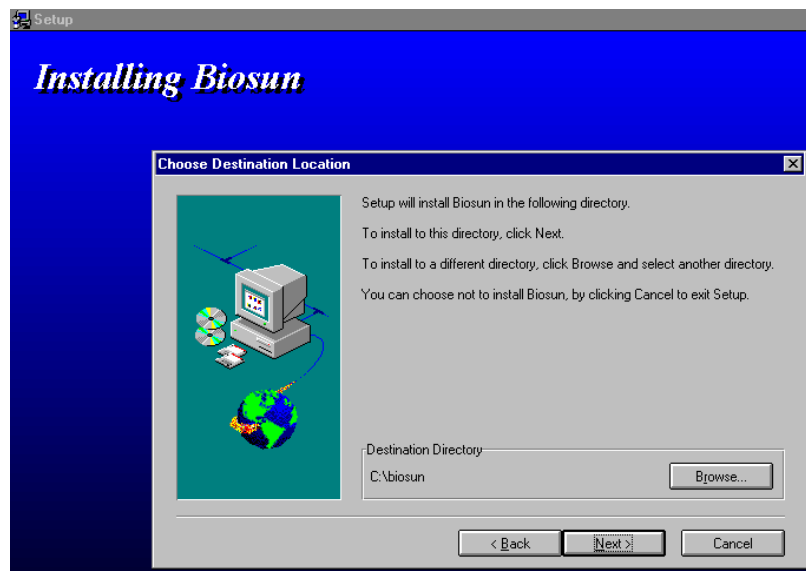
Setup

Installing Biosun

Choose Destination Location

Setup will install Biosun in the following directory.

To install to this directory, click Next.

To install to a different directory, click Browse and select another directory.

You can choose not to install Biosun, by clicking Cancel to exit Setup.

Destination Directory

C:\biosun

Browse...

< Back

Next >

Cancel